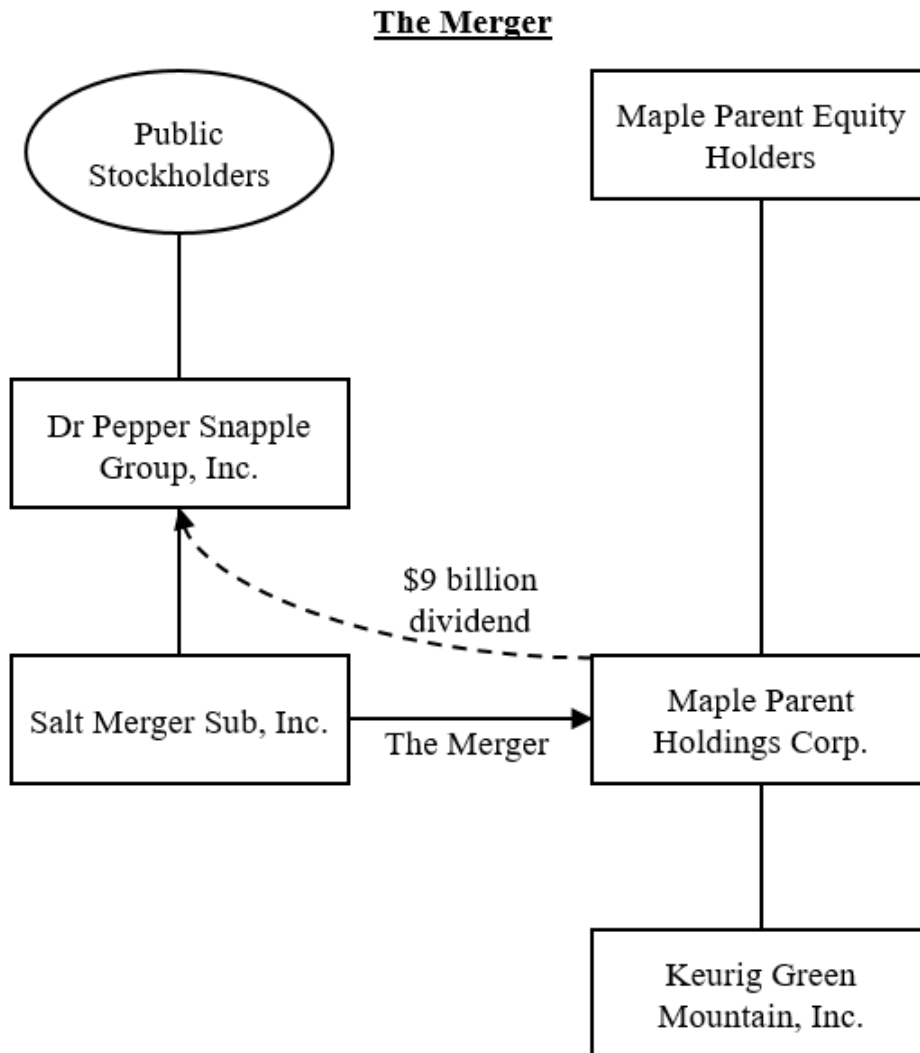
The Merger

Public Stockholders

Maple Parent Equity Holders

Dr Pepper Snapple Group, Inc.

$9 billion dividend

Salt Merger Sub, Inc.

The Merger

Maple Parent Holdings Corp.

Keurig Green Mountain, Inc.